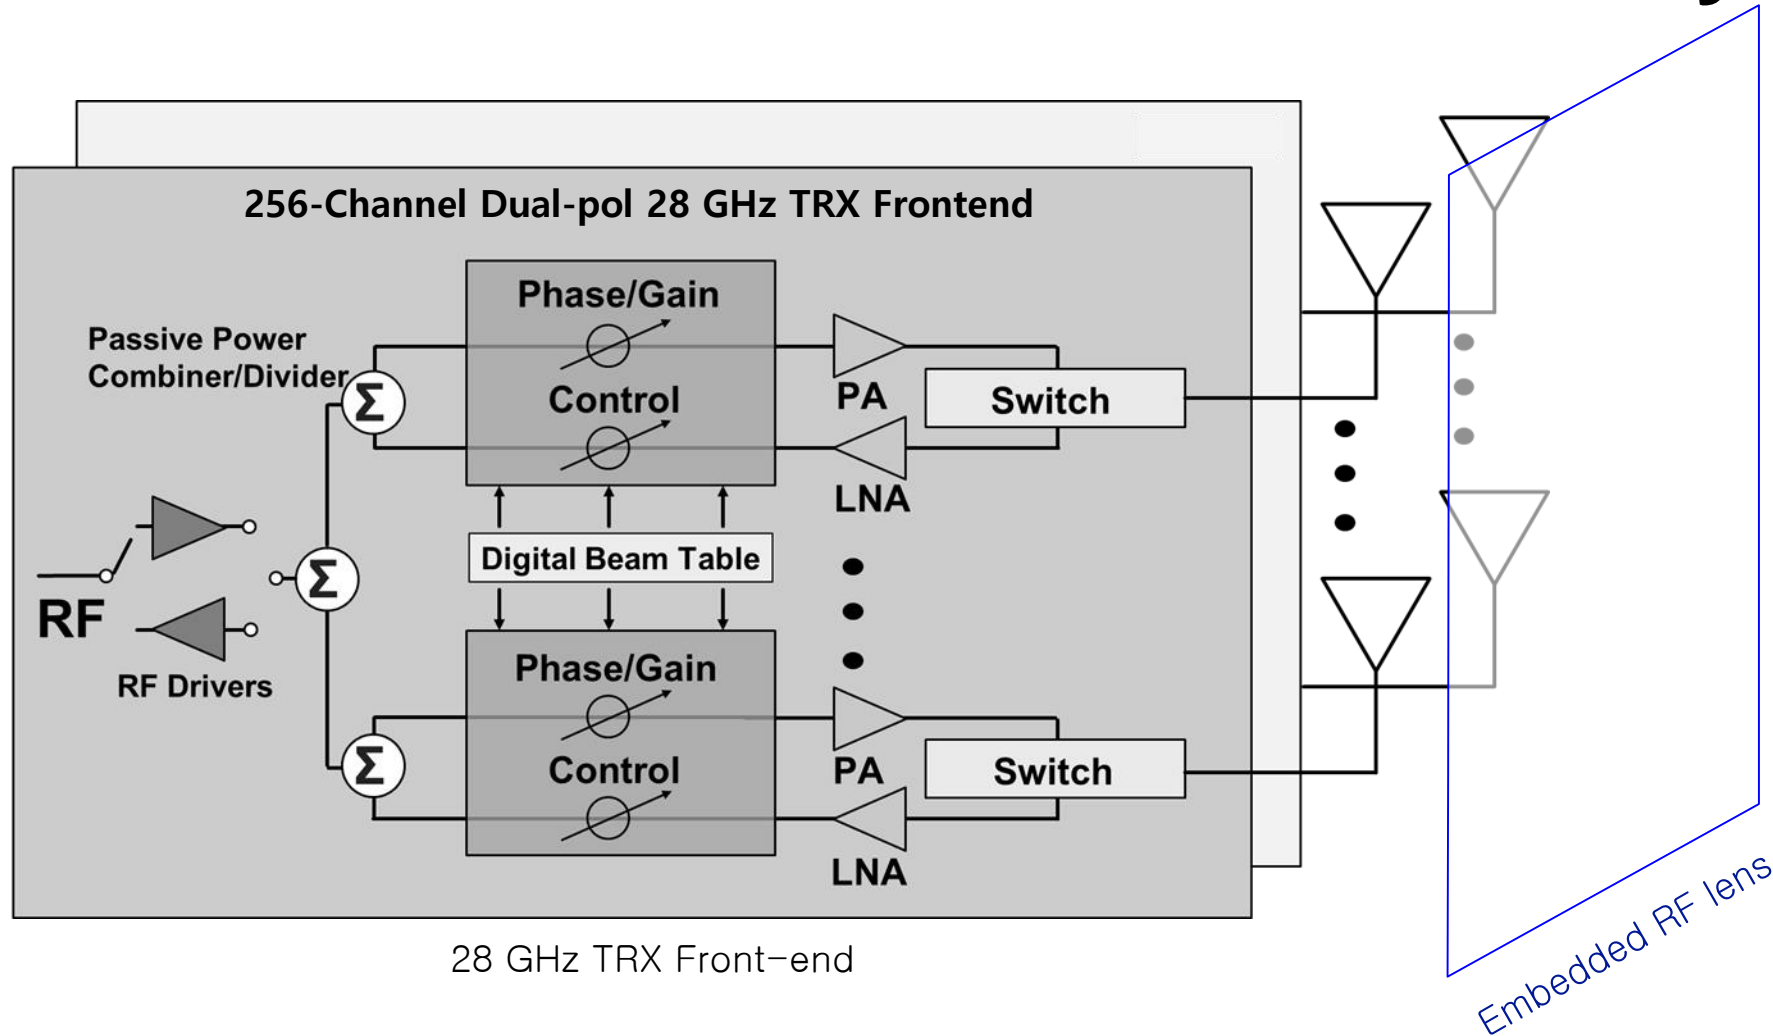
256-Channel Dual-pol 28 GHz TRX Frontend

Passive Power Combiner/Divider

$\Sigma$

Phase/Gain

Control

PA

Switch

LNA

Digital Beam Table

RF

$\Sigma$

RF Drivers

$\Sigma$

Phase/Gain

Control

PA

Switch

LNA

28 GHz TRX Front-end

Embedded RF lens